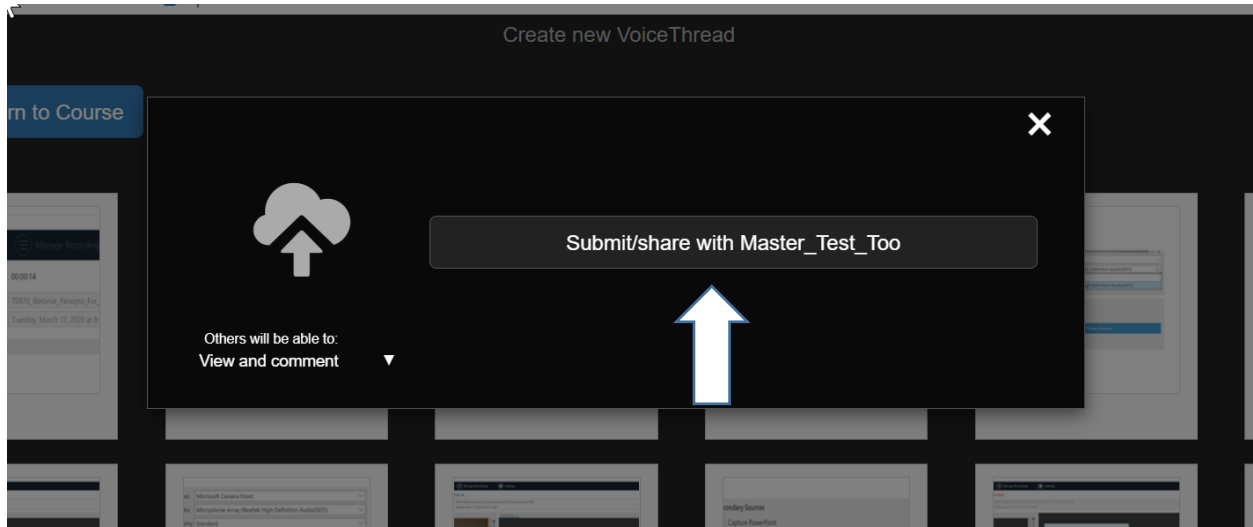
Create new VoiceThread

rn to Course

Submit/share with Master_Test_Too

Others will be able to:
View and comment ▼

Manage Recording
00:00:14
Tuesday, March 17, 2020 at

Microsoft Camera Front
Microphone Array (Realtek High Definition Audio(SST))
Standard

condary Sources
Capture PowerPoint